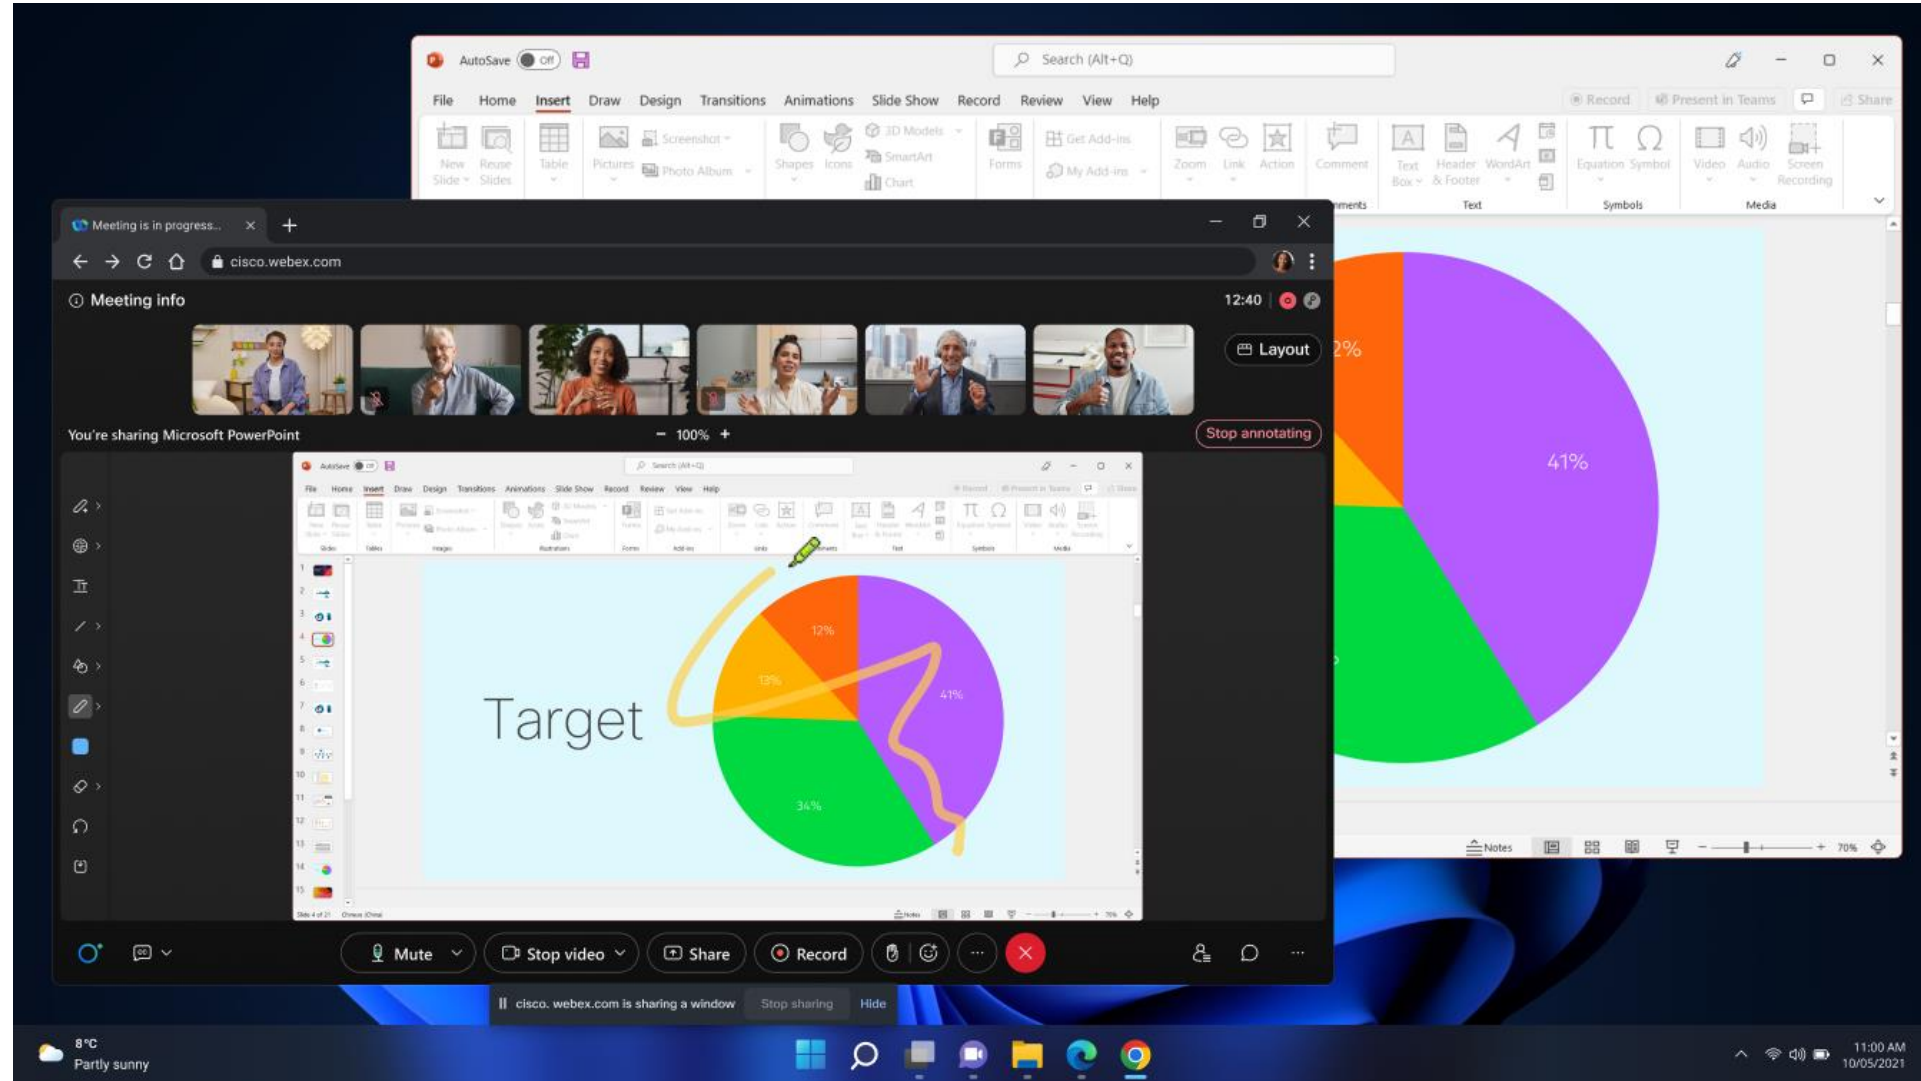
AutoSave Off
Search (Alt+Q)
File Home Insert Draw Design Transitions Animations Slide Show Record Review View Help
Record Present in Teams Share
New Slide Reuse Slides Table Pictures Screenshot Photo Album Shapes Icons 3D Models SmartArt Chart Forms Get Add-ins My Add-ins Zoom Link Action Comment Text Box Header & Footer WordArt Equation Symbol Video Audio Screen Recording
Text Symbols Media

Meeting is in progress...
cisco.webex.com
Meeting info
12:40
Layout
You're sharing Microsoft PowerPoint
100%
Stop annotating

Target
12%
13%
41%
34%
2%
41%

Notes 70%

Mute
Stop video
Share
Record

cisco. webex.com is sharing a window Stop sharing Hide

8°C
Partly sunny
11:00 AM
10/05/2021